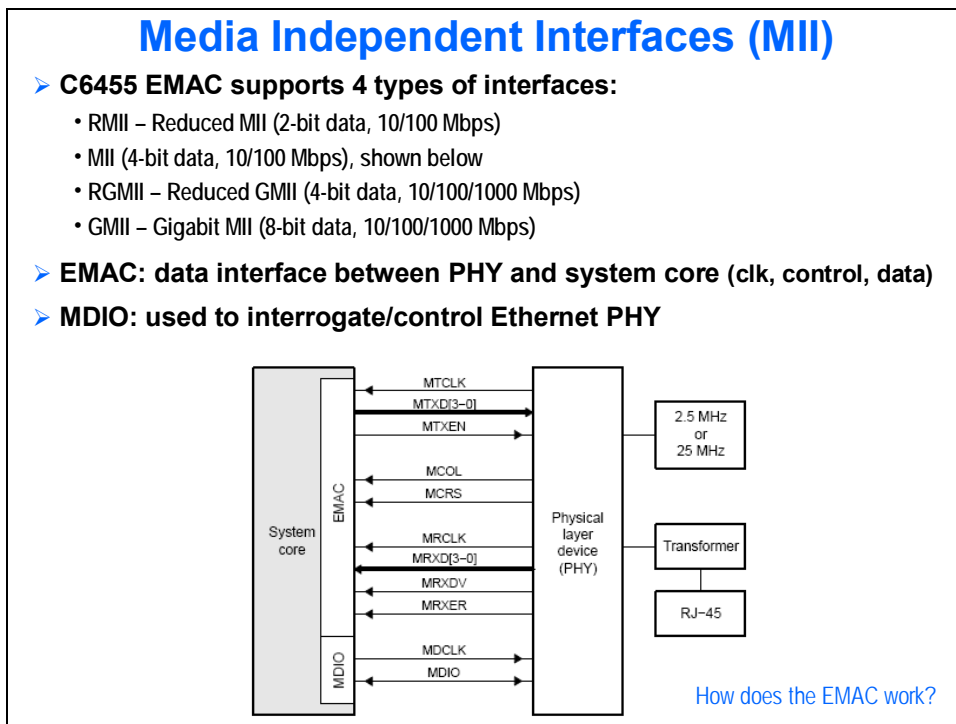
Media Independent Interfaces (MII)

C6455 EMAC supports 4 types of interfaces:

• RMII – Reduced MII (2-bit data, 10/100 Mbps)
• MII (4-bit data, 10/100 Mbps), shown below
• RGMII – Reduced GMII (4-bit data, 10/100/1000 Mbps)
• GMII – Gigabit MII (8-bit data, 10/100/1000 Mbps)

EMAC: data interface between PHY and system core (clk, control, data)

MDIO: used to interrogate/control Ethernet PHY

System core
EMAC
MDIO
MTCLK
MTXD[3−0]
MTXEN
MCOL
MCRS
MRCLK
MRXD[3−0]
MRXDV
MRXER
MDCLK
MDIO
Physical layer device (PHY)
2.5 MHz or 25 MHz
Transformer
RJ−45

How does the EMAC work?